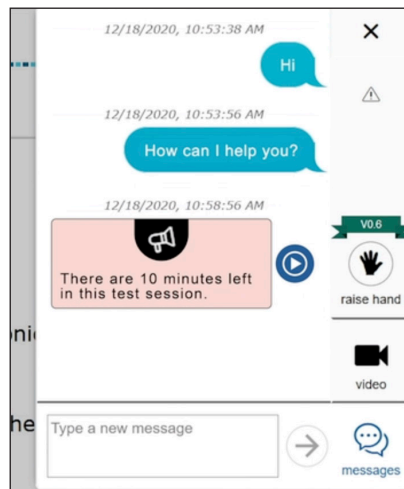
12/18/2020, 10:53:38 AM

Hi

12/18/2020, 10:53:56 AM

How can I help you?

12/18/2020, 10:58:56 AM

There are 10 minutes left in this test session.

×

V0.6

raise hand

video

messages

Type a new message

oni

he